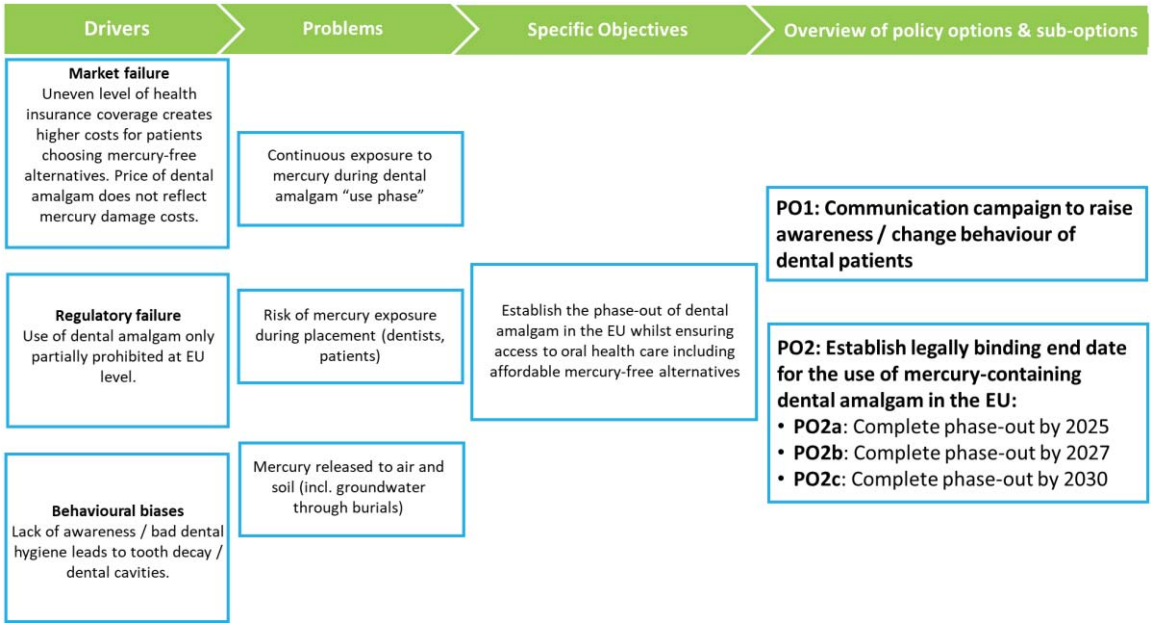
Drivers

Problems

Specific Objectives

Overview of policy options & sub-options

Market failure
Uneven level of health insurance coverage creates higher costs for patients choosing mercury-free alternatives. Price of dental amalgam does not reflect mercury damage costs.

Continuous exposure to mercury during dental amalgam "use phase"

PO1: Communication campaign to raise awareness / change behaviour of dental patients

Regulatory failure
Use of dental amalgam only partially prohibited at EU level.

Risk of mercury exposure during placement (dentists, patients)

Establish the phase-out of dental amalgam in the EU whilst ensuring access to oral health care including affordable mercury-free alternatives

PO2: Establish legally binding end date for the use of mercury-containing dental amalgam in the EU:
• PO2a: Complete phase-out by 2025
• PO2b: Complete phase-out by 2027
• PO2c: Complete phase-out by 2030

Mercury released to air and soil (incl. groundwater through burials)

Behavioural biases
Lack of awareness / bad dental hygiene leads to tooth decay / dental cavities.